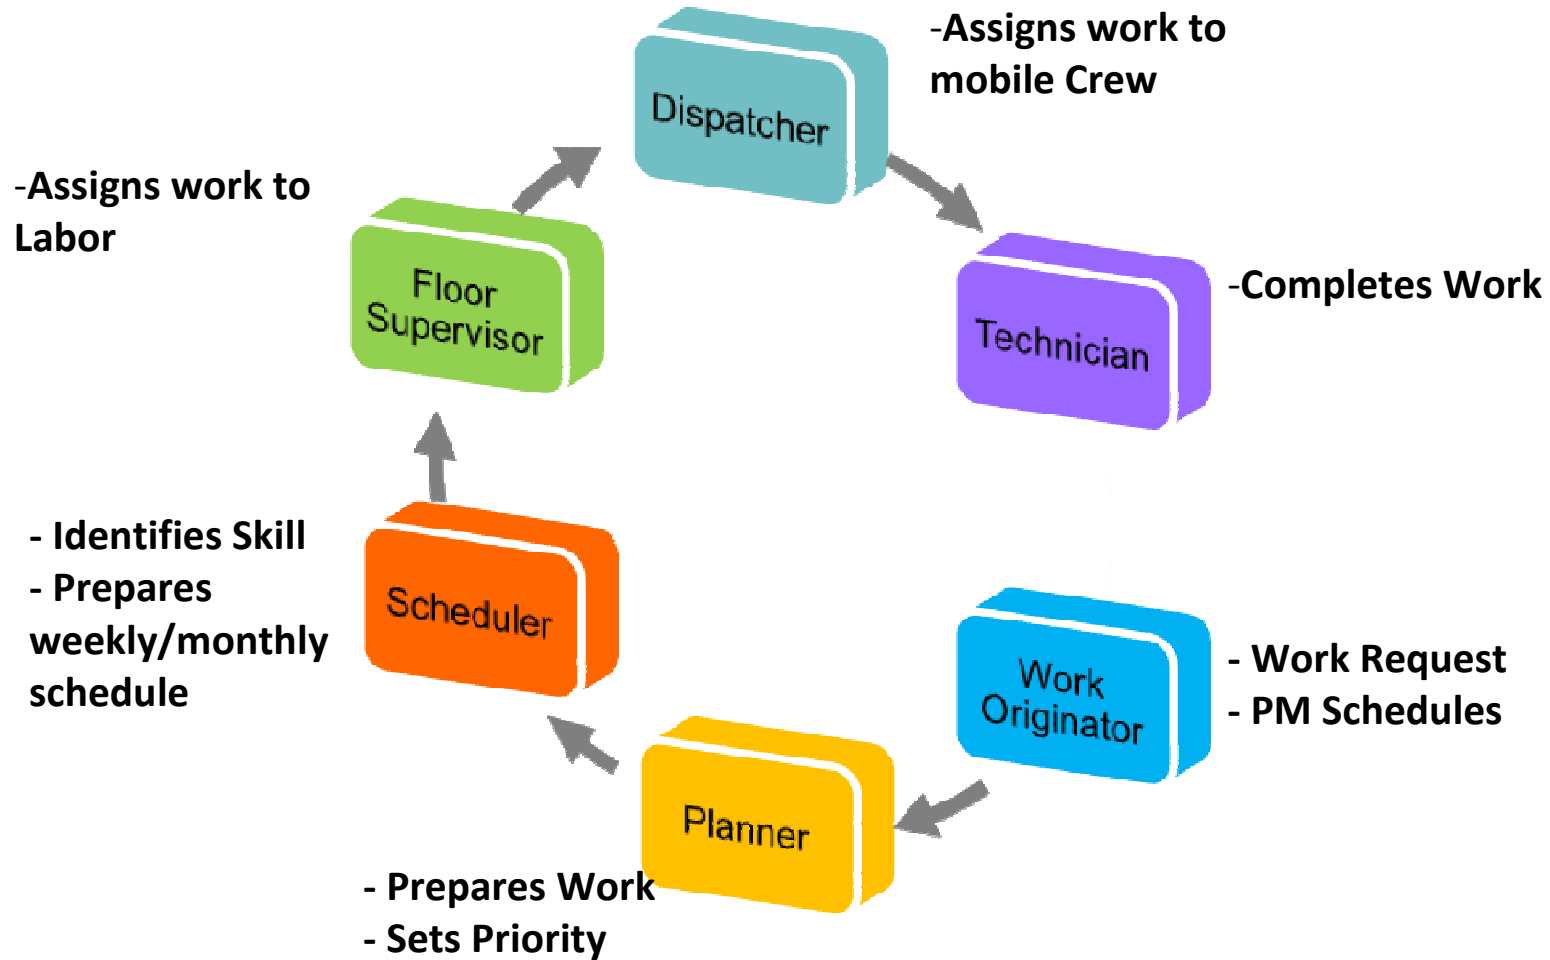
Dispatcher

-Assigns work to mobile Crew

-Assigns work to Labor

Floor Supervisor

Technician

-Completes Work

- Identifies Skill
- Prepares weekly/monthly schedule

Scheduler

Work Originator

- Work Request
- PM Schedules

Planner

- Prepares Work
- Sets Priority